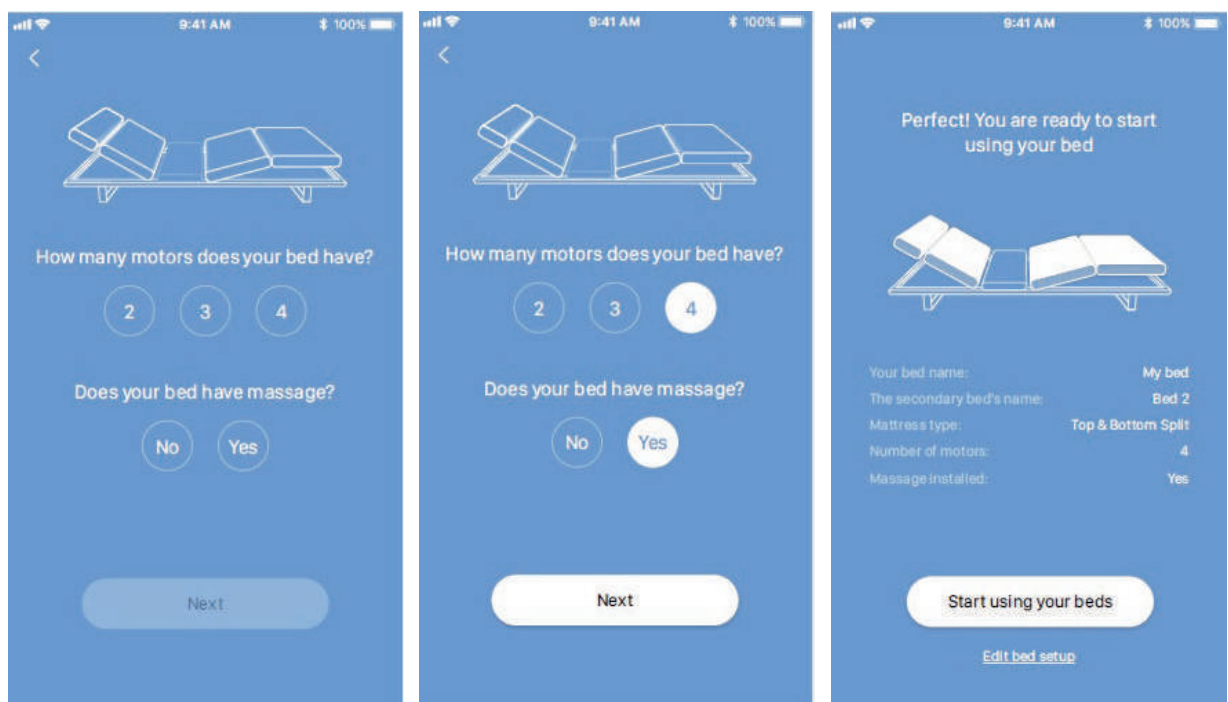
9:41 AM
100%

<

How many motors does your bed have?

2 3 4

Does your bed have massage?

No Yes

Next

9:41 AM
100%

<

How many motors does your bed have?

2 3 4

Does your bed have massage?

No Yes

Next

9:41 AM
100%

Perfect! You are ready to start using your bed

| | |
|---|---|
| Your bed name: | My bed |
| The secondary bed's name: | Bed 2 |
| Mattress type: | Top & Bottom Split |
| Number of motors: | 4 |
| Massage installed: | Yes |

Start using your beds

Edit bed setup